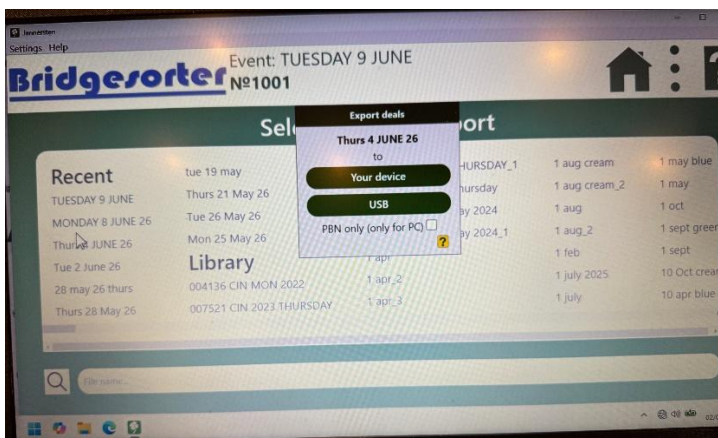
Settings Help

Bridgesorter

Event: TUESDAY 9 JUNE
№1001

Sel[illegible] ort

Export deals

Thurs 4 JUNE 26

to

Your device

USB

PBN only (only for PC)

?

Recent

TUESDAY 9 JUNE

MONDAY 8 JUNE 26

Thurs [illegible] JUNE 26

Tue 2 June 26

28 may 26 thurs

Thurs 28 May 26

tue 19 may

Thurs 21 May 26

Tue 26 May 26

Mon 25 May 26

Library

004136 CIN MON 2022

007521 CIN 2023 THURSDAY

1 apr

1 apr_2

1 apr_3

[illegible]HURSDAY_1

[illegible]hursday

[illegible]ay 2024

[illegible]ay 2024_1

1 aug cream

1 aug cream_2

1 aug

1 aug_2

1 feb

1 july 2025

1 july

1 may blue

1 may

1 oct

1 sept green

1 sept

10 Oct crea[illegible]

10 apr blue

File name...